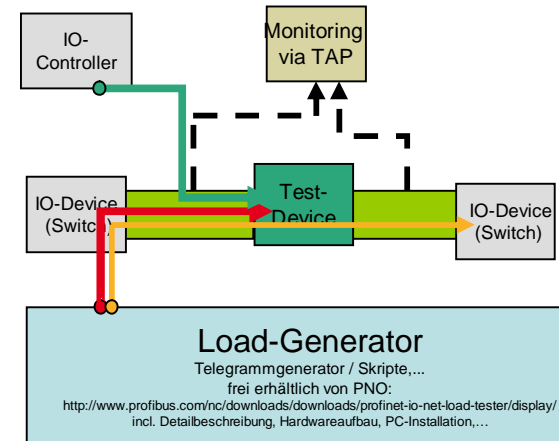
IO-Controller

Monitoring via TAP

IO-Device (Switch)

Test-Device

IO-Device (Switch)

Load-Generator

Telegrammgenerator / Skripte,...

frei erhältlich von PNO:

http://www.profibus.com/nc/downloads/downloads/profinet-io-net-load-tester/display/

incl. Detailbeschreibung, Hardwareaufbau, PC-Installation,...